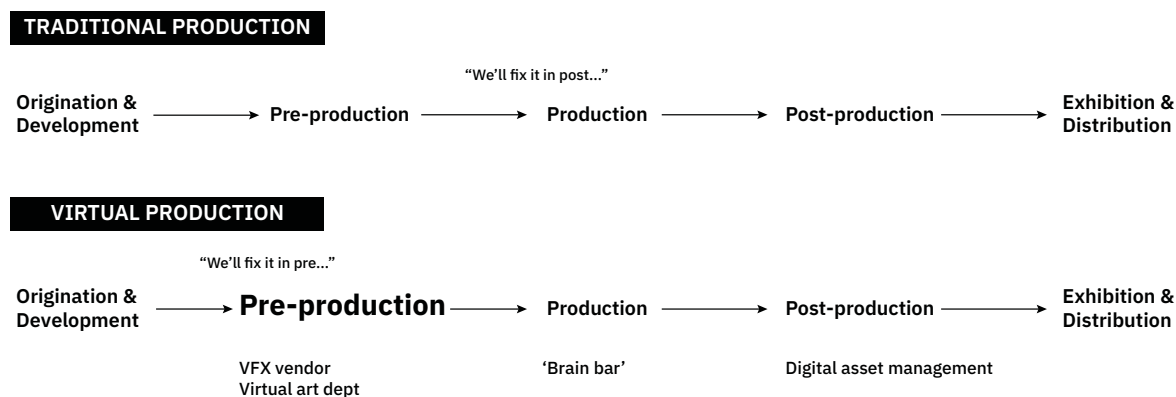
TRADITIONAL PRODUCTION

"We'll fix it in post..."

Origination & Development → Pre-production → Production → Post-production → Exhibition & Distribution

VIRTUAL PRODUCTION

"We'll fix it in pre..."

Origination & Development → Pre-production → Production → Post-production → Exhibition & Distribution

VFX vendor
Virtual art dept

'Brain bar'

Digital asset management